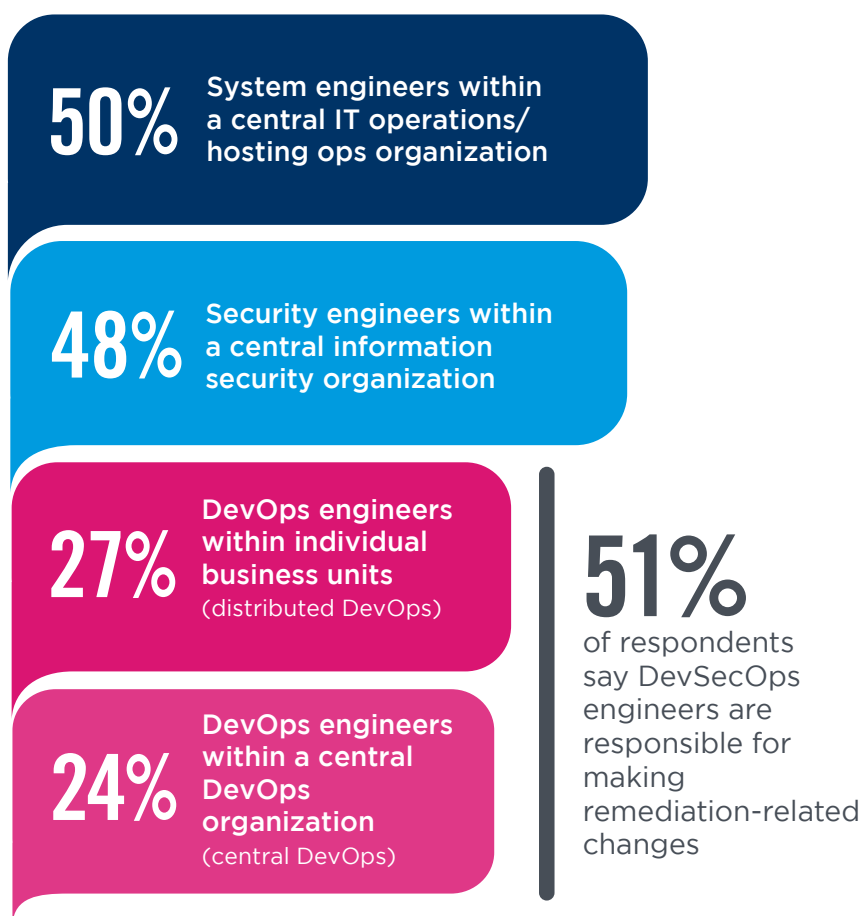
50% System engineers within a central IT operations/ hosting ops organization

48% Security engineers within a central information security organization

27% DevOps engineers within individual business units (distributed DevOps)

24% DevOps engineers within a central DevOps organization (central DevOps)

51% of respondents say DevSecOps engineers are responsible for making remediation-related changes